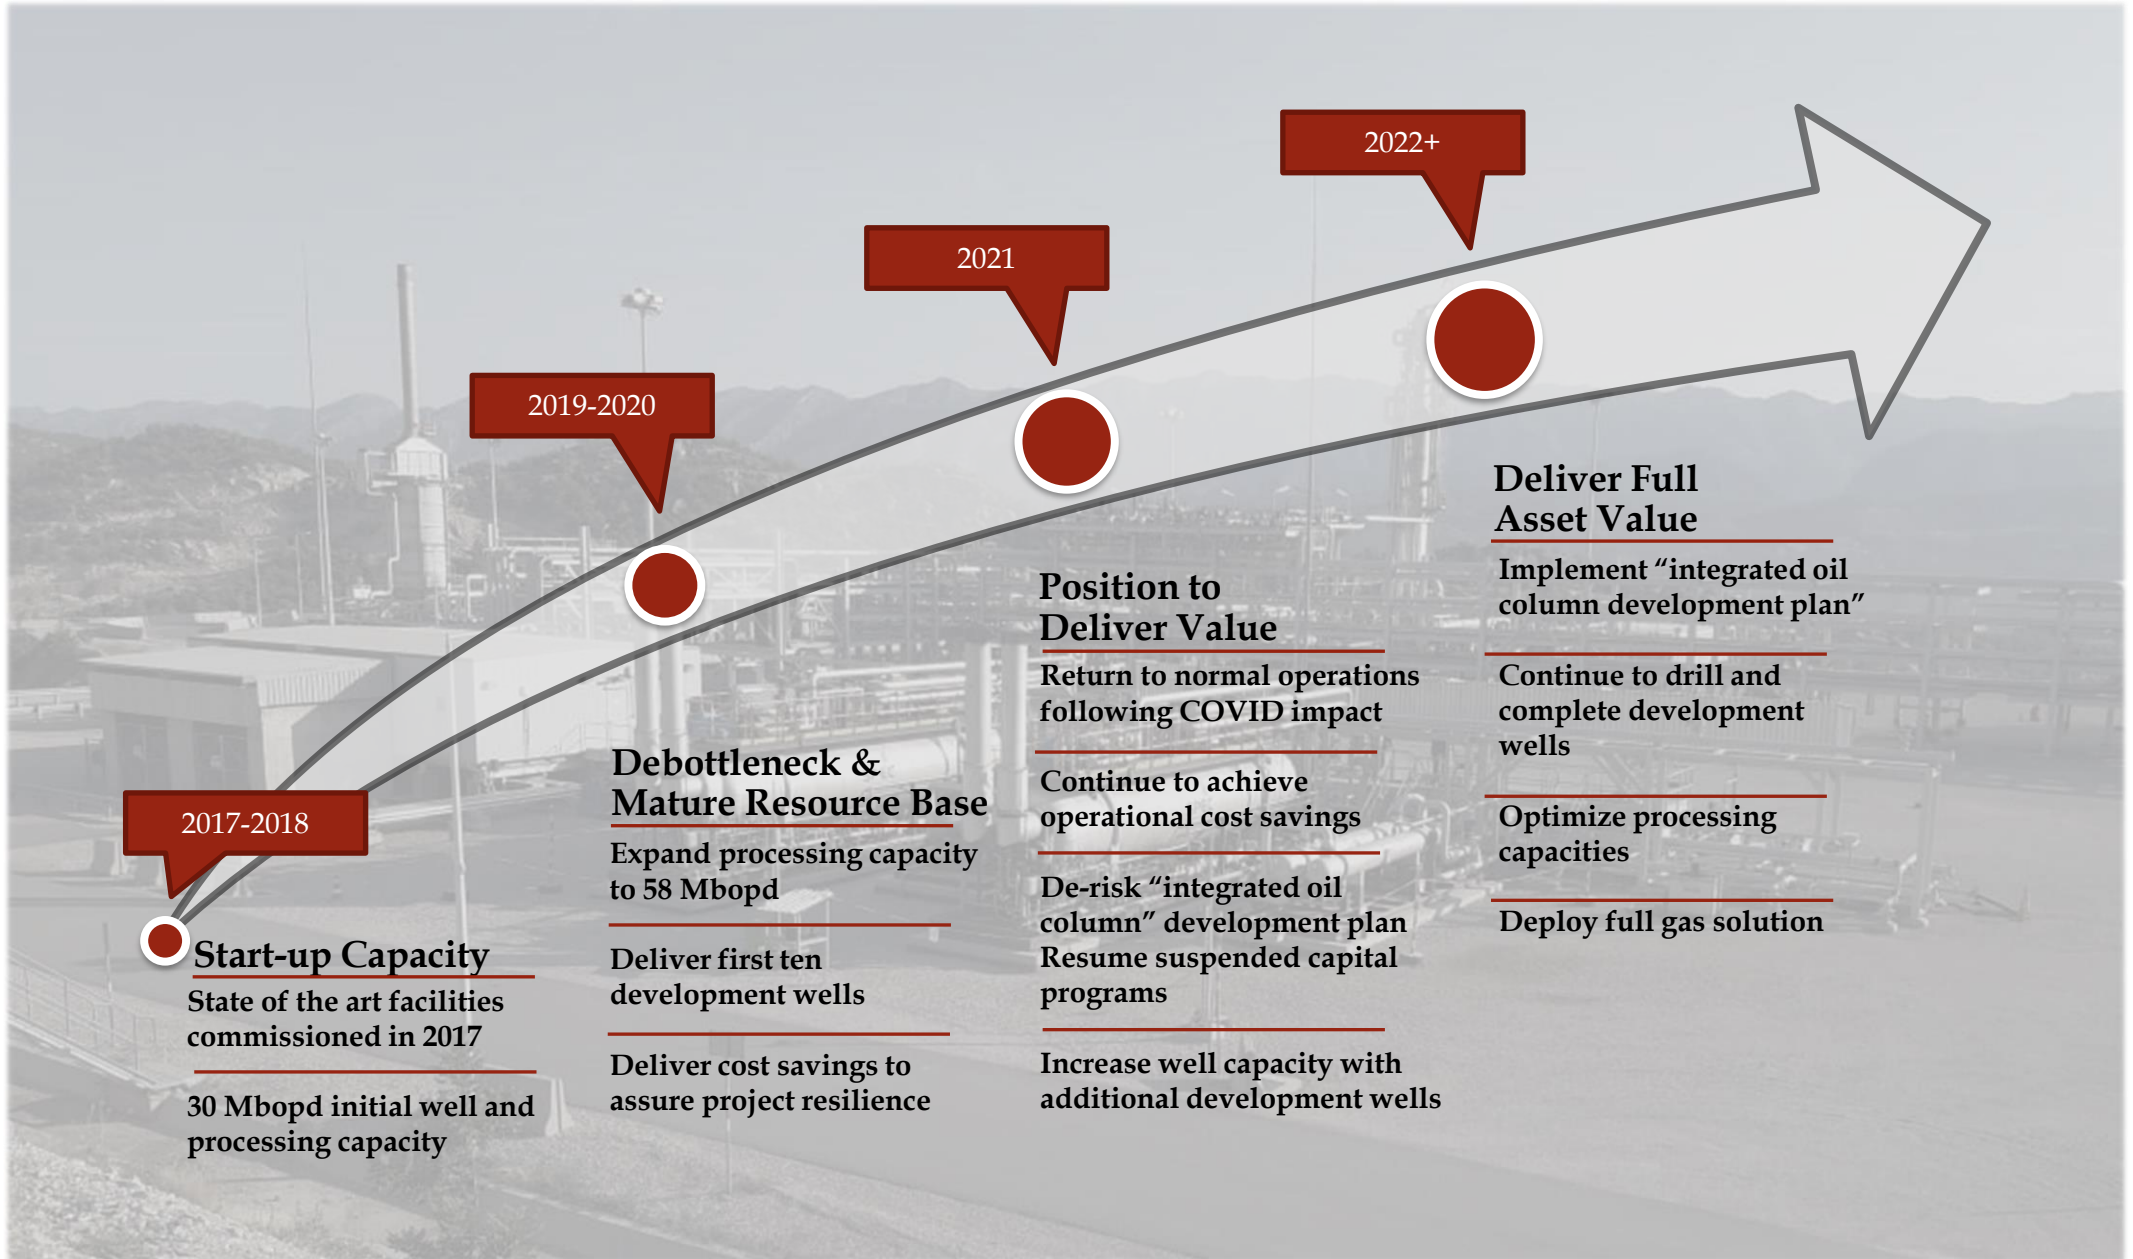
2017-2018

Start-up Capacity

State of the art facilities commissioned in 2017

30 Mbopd initial well and processing capacity

2019-2020

Debottleneck & Mature Resource Base

Expand processing capacity to 58 Mbopd

Deliver first ten development wells

Deliver cost savings to assure project resilience

2021

Position to Deliver Value

Return to normal operations following COVID impact

Continue to achieve operational cost savings

De-risk "integrated oil column" development plan Resume suspended capital programs

Increase well capacity with additional development wells

2022+

Deliver Full Asset Value

Implement "integrated oil column development plan"

Continue to drill and complete development wells

Optimize processing capacities

Deploy full gas solution